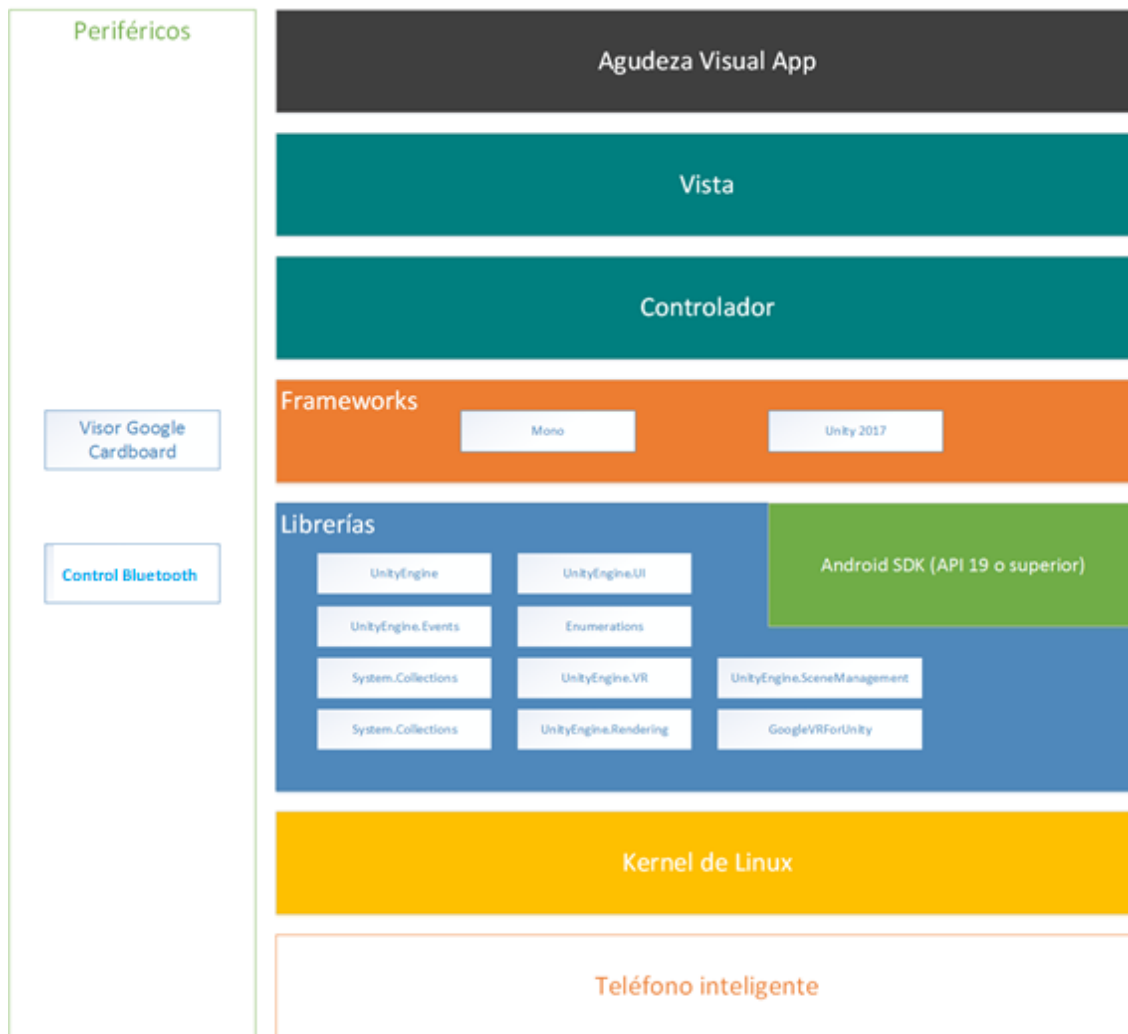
Periféricos

Visor Google Cardboard

Control Bluetooth

Agudeza Visual App

Vista

Controlador

Frameworks

Mono

Unity 2017

Librerías

Android SDK (API 19 o superior)

UnityEngine

UnityEngine.UI

UnityEngine.Events

Enumerations

System.Collections

UnityEngine.VR

UnityEngine.SceneManagement

System.Collections

UnityEngine.Rendering

GoogleVRForUnity

Kernel de Linux

Teléfono inteligente